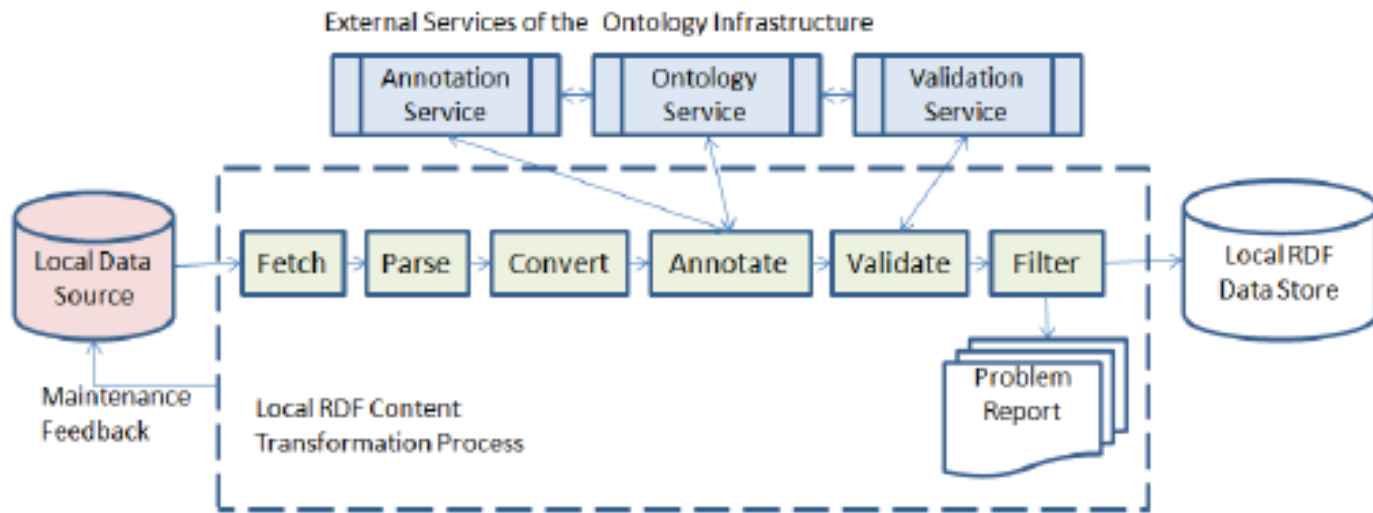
External Services of the Ontology Infrastructure

Annotation Service

Ontology Service

Validation Service

Local Data Source

Fetch

Parse

Convert

Annotate

Validate

Filter

Local RDF Data Store

Problem Report

Maintenance Feedback

Local RDF Content Transformation Process